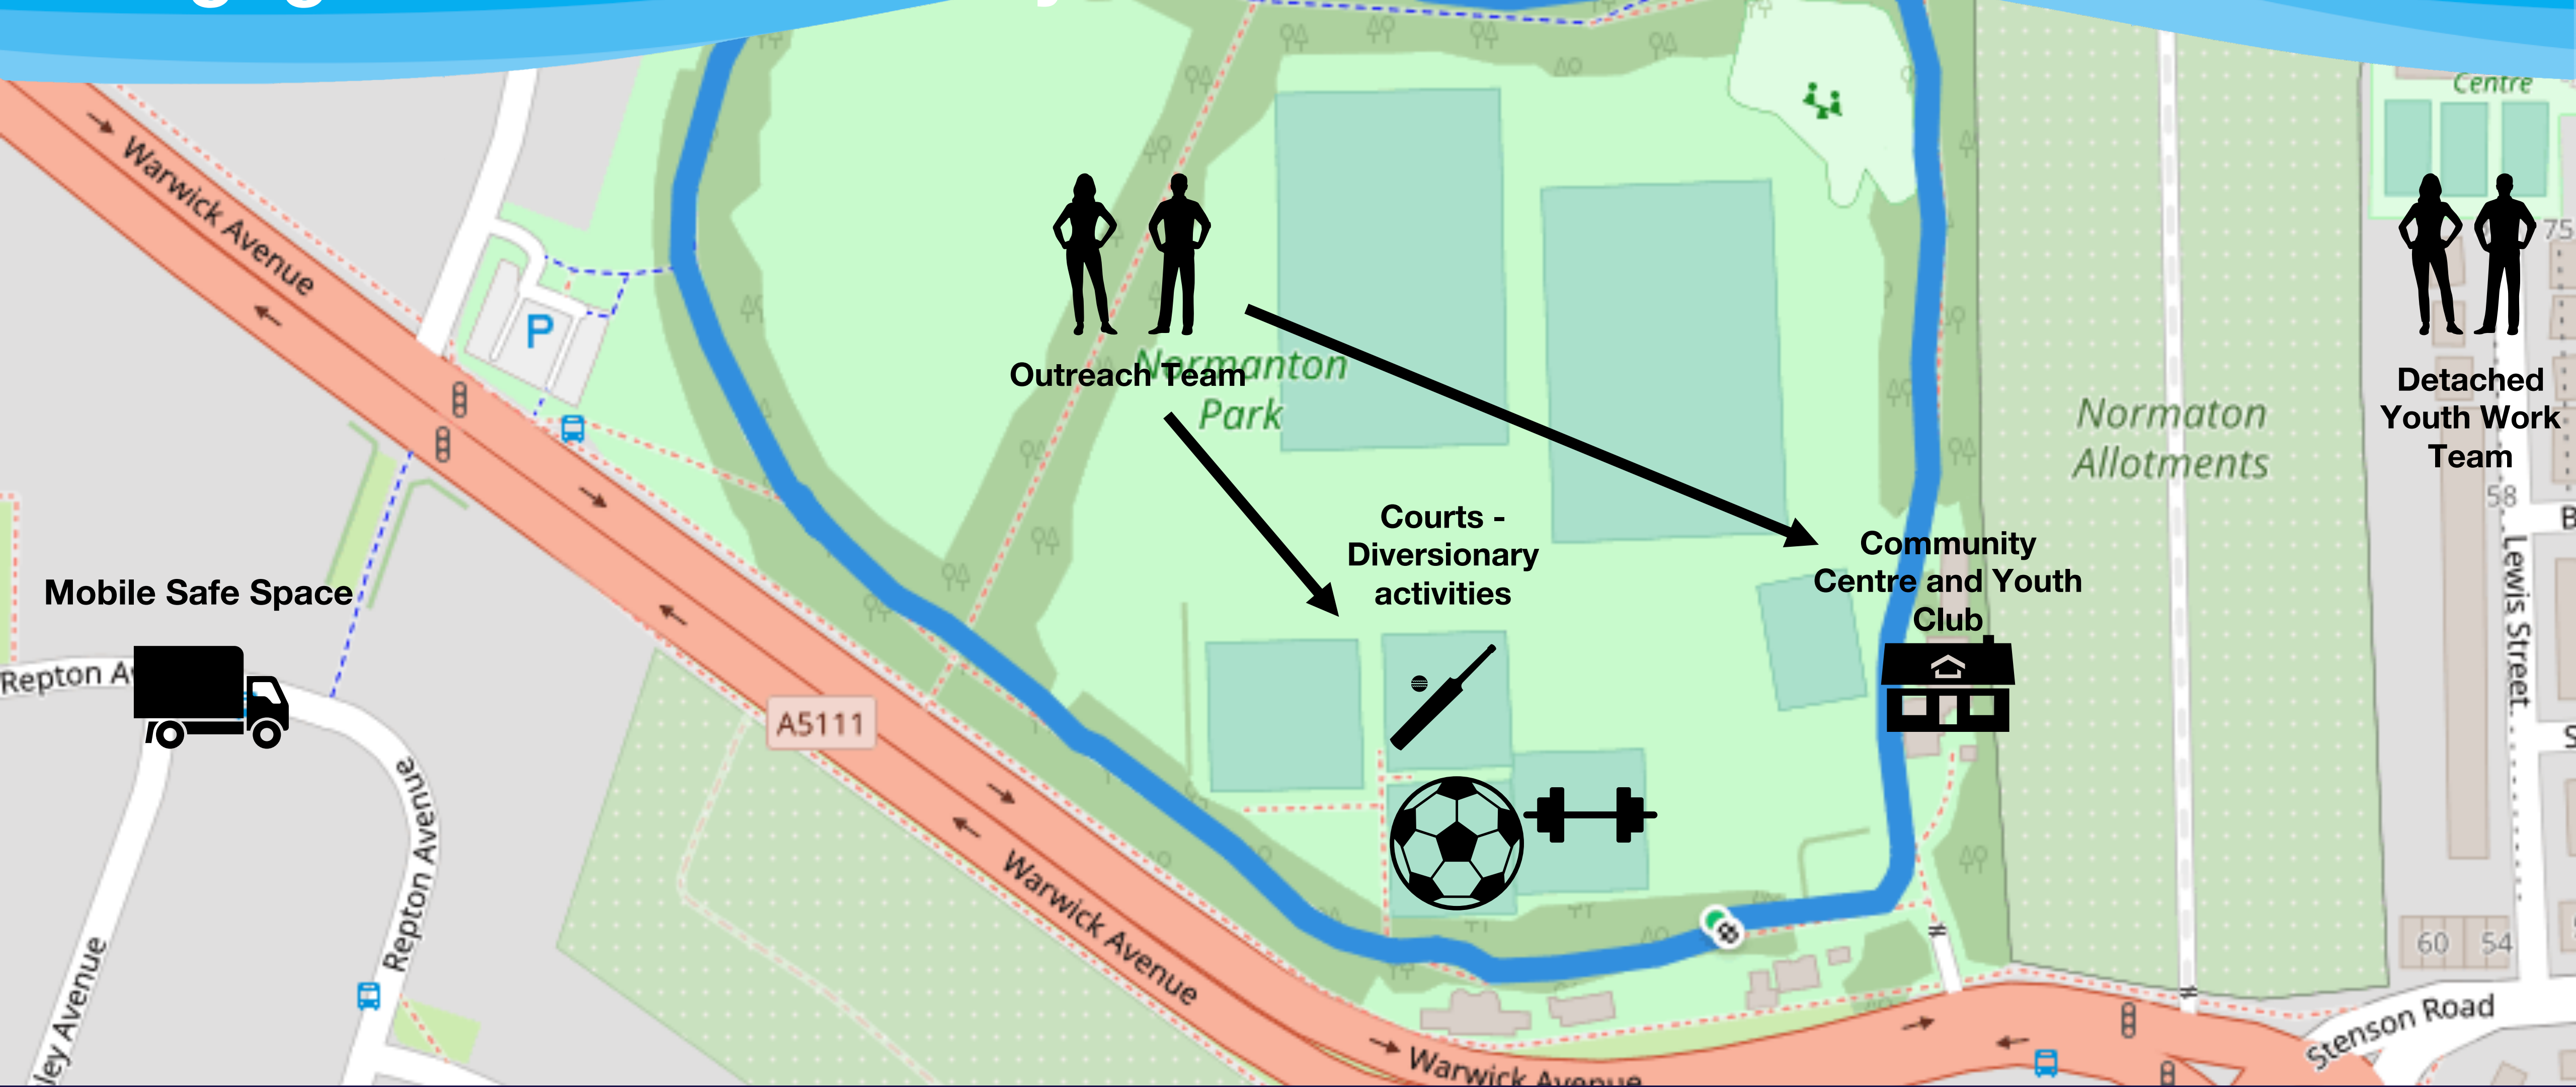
Centre

Warwick Avenue

P

Outreach Team

Normanton Park

Normaton Allotments

Detached Youth Work Team

75

58

Courts - Diversionary activities

Community Centre and Youth Club

Mobile Safe Space

Repton Av

A5111

Lewis Street

Repton Avenue

ley Avenue

Warwick Avenue

60

54

Stenson Road

Warwick Avenue